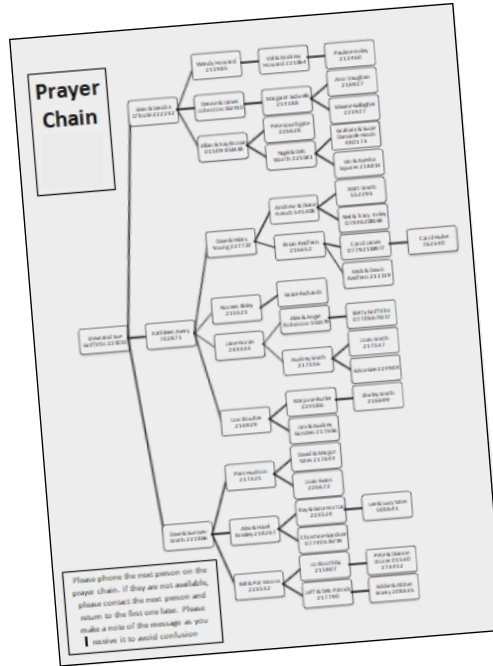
Prayer Chain

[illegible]

Please phone the next person on the prayer chain. If they are not available, please contact the next person and return to the first one later. Please make a note of the message as you receive it to avoid confusion